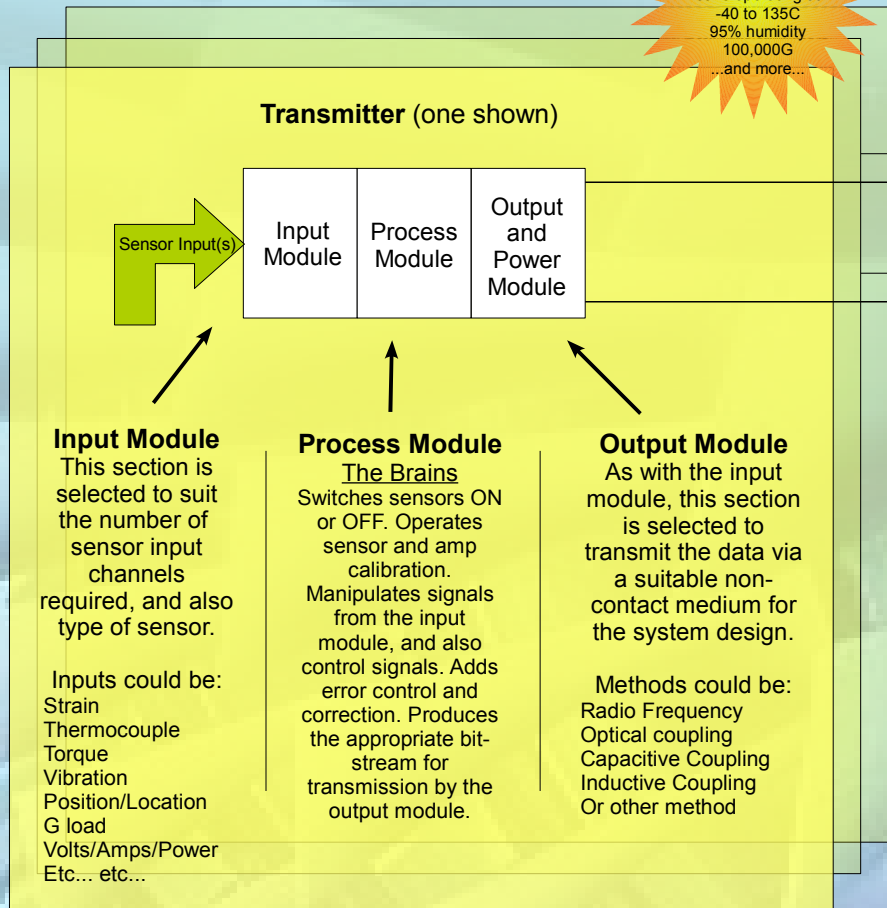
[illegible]
-40 to 135C
95% humidity
100,000G
...and more...

**Transmitter** (one shown)

Sensor Input(s)

Input Module

Process Module

Output and Power Module

**Input Module**
This section is selected to suit the number of sensor input channels required, and also type of sensor.

Inputs could be:
Strain
Thermocouple
Torque
Vibration
Position/Location
G load
Volts/Amps/Power
Etc... etc...

**Process Module**
The Brains
Switches sensors ON or OFF. Operates sensor and amp calibration. Manipulates signals from the input module, and also control signals. Adds error control and correction. Produces the appropriate bit-stream for transmission by the output module.

**Output Module**
As with the input module, this section is selected to transmit the data via a suitable non-contact medium for the system design.

Methods could be:
Radio Frequency
Optical coupling
Capacitive Coupling
Inductive Coupling
Or other method